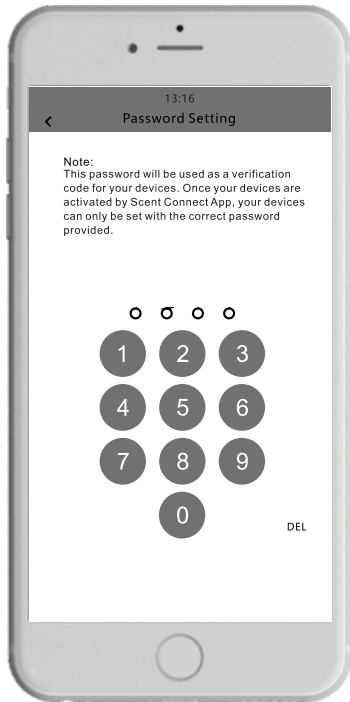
13:16
<
Password Setting

Note:
This password will be used as a verification code for your devices. Once your devices are activated by Scent Connect App, your devices can only be set with the correct password provided.

1 2 3
4 5 6
7 8 9
0
DEL